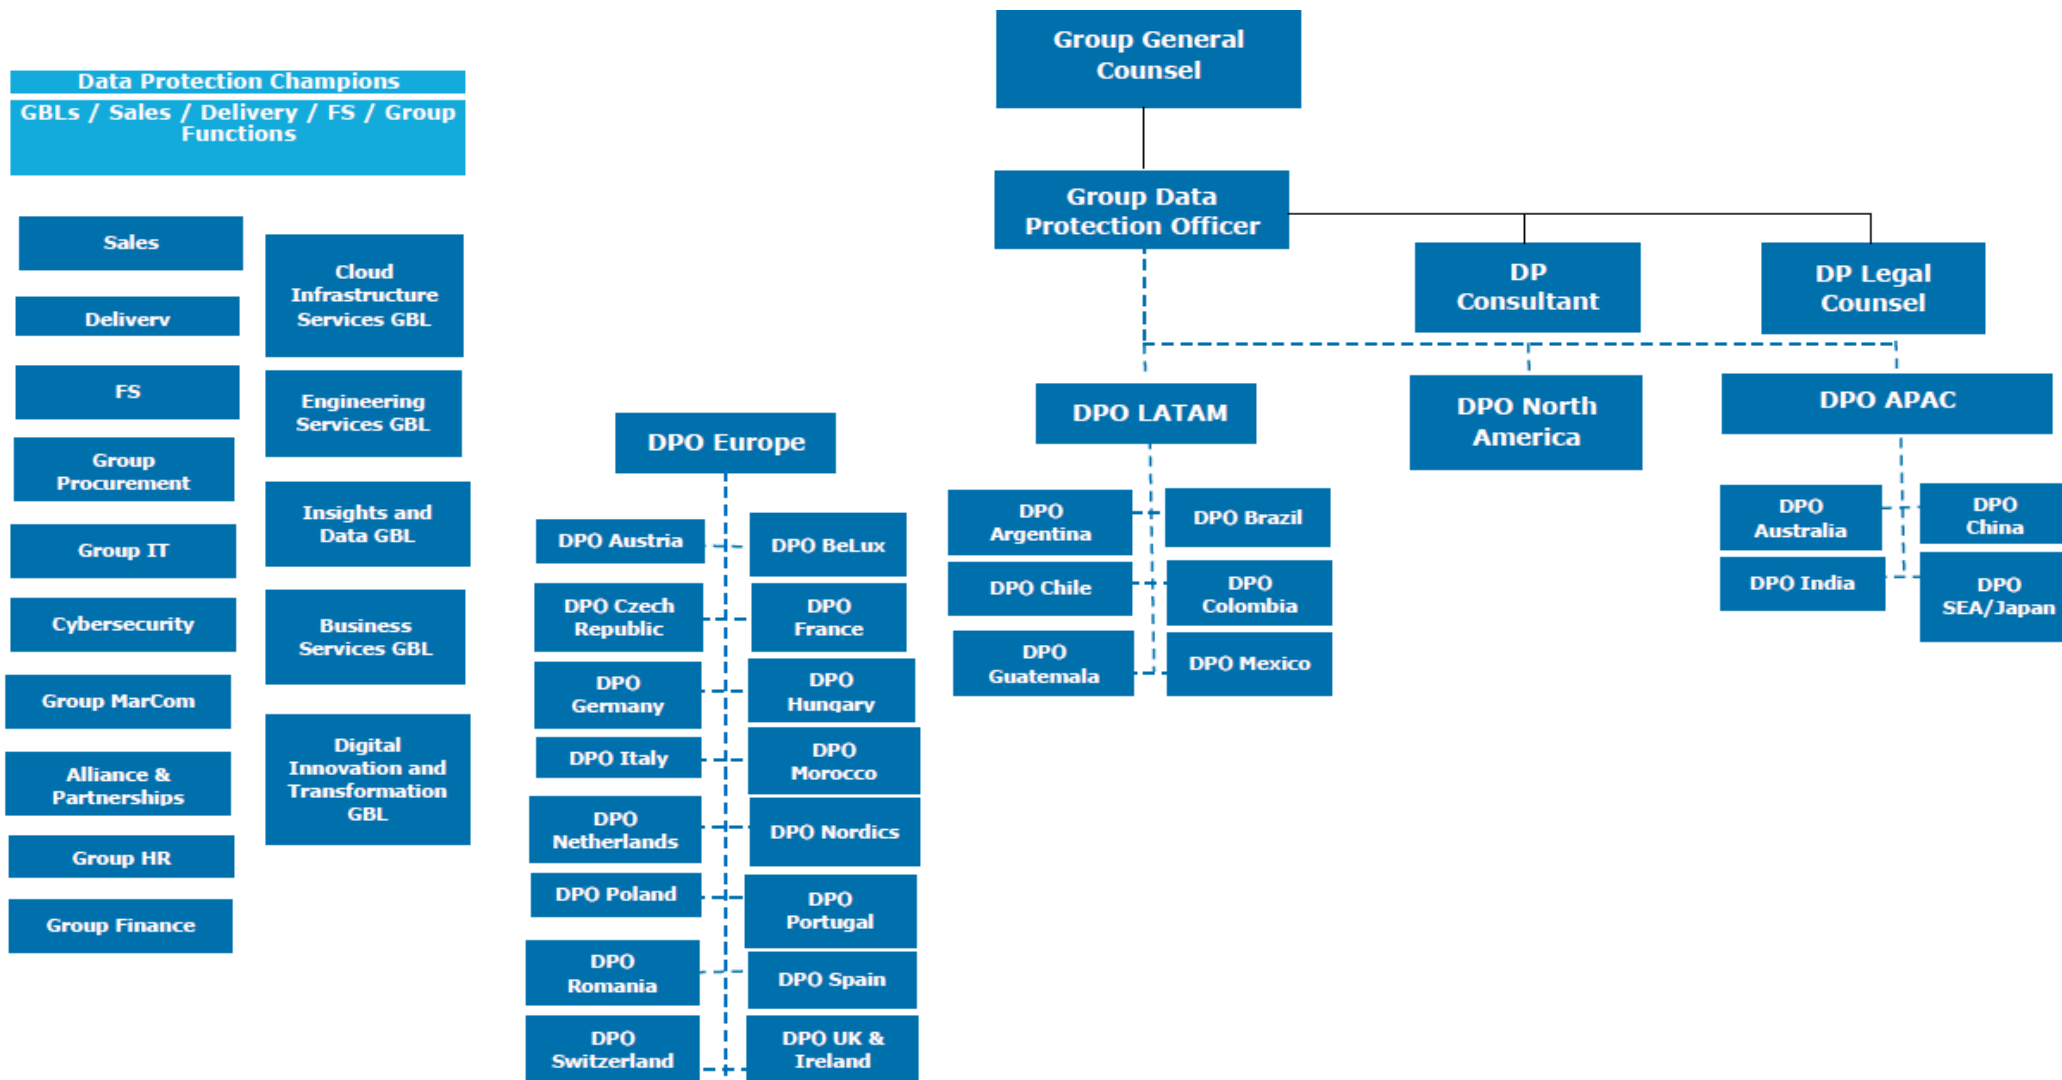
Group General Counsel

Group Data Protection Officer

DP Consultant

DP Legal Counsel

Data Protection Champions

GBLs / Sales / Delivery / FS / Group Functions

Sales

Deliverv

FS

Group Procurement

Group IT

Cybersecurity

Group MarCom

Alliance & Partnerships

Group HR

Group Finance

Cloud Infrastructure Services GBL

Engineering Services GBL

Insights and Data GBL

Business Services GBL

Digital Innovation and Transformation GBL

DPO Europe

DPO Austria

DPO BeLux

DPO Czech Republic

DPO France

DPO Germany

DPO Hungary

DPO Italy

DPO Morocco

DPO Netherlands

DPO Nordics

DPO Poland

DPO Portugal

DPO Romania

DPO Spain

DPO Switzerland

DPO UK & Ireland

DPO LATAM

DPO Argentina

DPO Brazil

DPO Chile

DPO Colombia

DPO Guatemala

DPO Mexico

DPO North America

DPO APAC

DPO Australia

DPO China

DPO India

DPO SEA/Japan